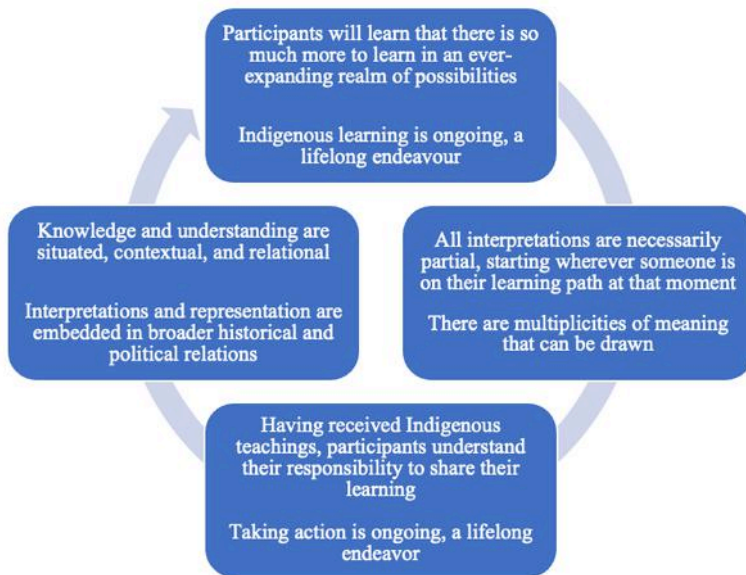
Participants will learn that there is so much more to learn in an ever-expanding realm of possibilities

Indigenous learning is ongoing, a lifelong endeavour

All interpretations are necessarily partial, starting wherever someone is on their learning path at that moment

There are multiplicities of meaning that can be drawn

Having received Indigenous teachings, participants understand their responsibility to share their learning

Taking action is ongoing, a lifelong endeavor

Knowledge and understanding are situated, contextual, and relational

Interpretations and representation are embedded in broader historical and political relations